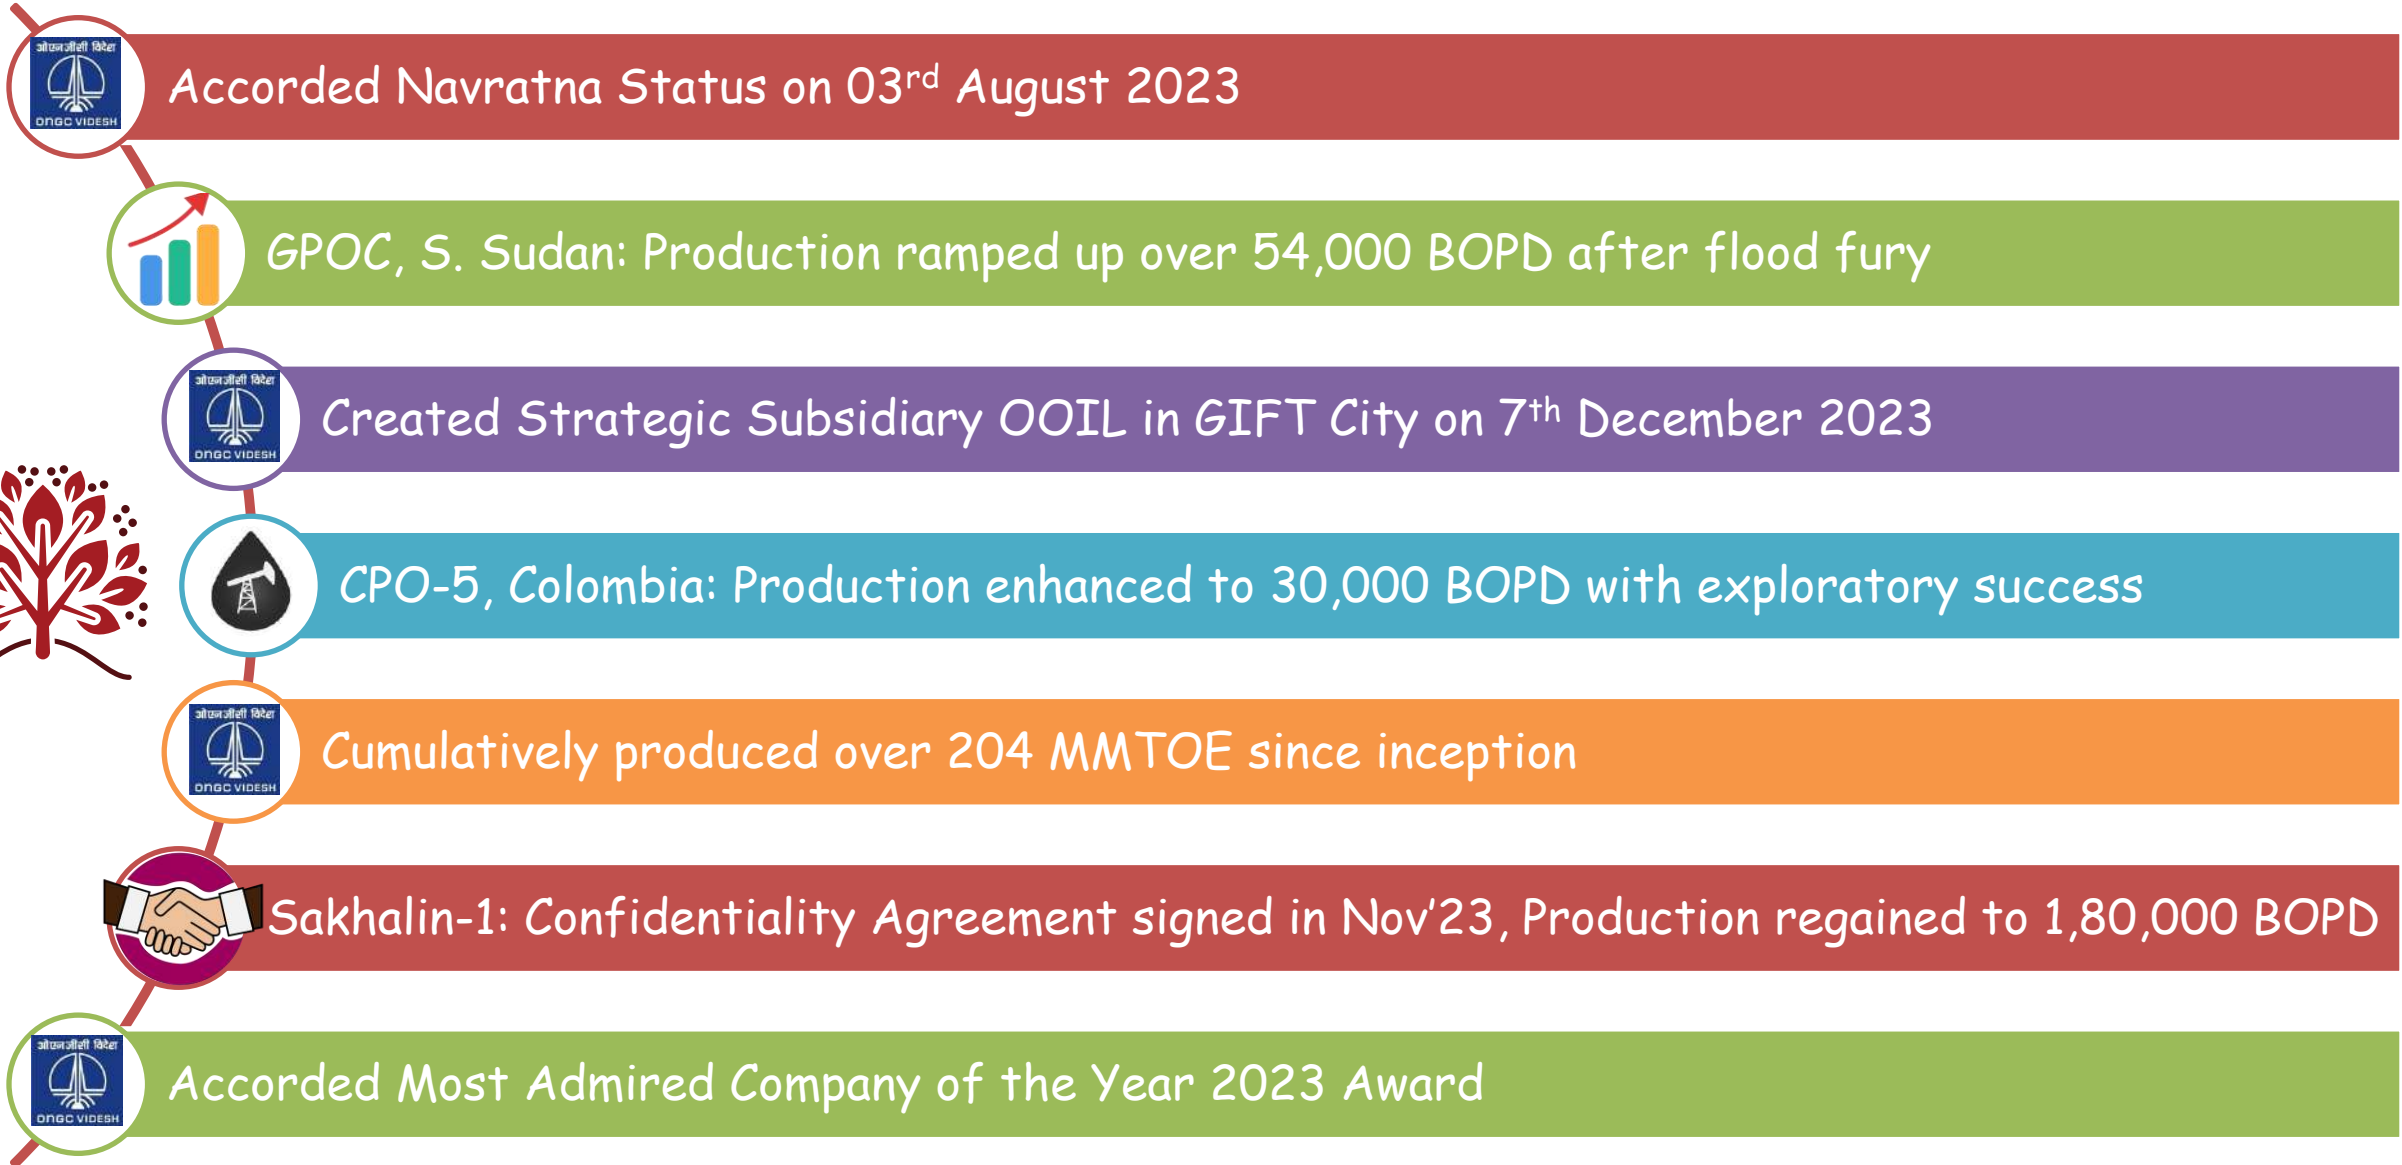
ओएनजीसी विदेश
ONGC VIDESH
Accorded Navratna Status on 03$^{rd}$ August 2023

GPOC, S. Sudan: Production ramped up over 54,000 BOPD after flood fury

ओएनजीसी विदेश
ONGC VIDESH
Created Strategic Subsidiary OOIL in GIFT City on 7$^{th}$ December 2023

CPO-5, Colombia: Production enhanced to 30,000 BOPD with exploratory success

ओएनजीसी विदेश
ONGC VIDESH
Cumulatively produced over 204 MMTOE since inception

Sakhalin-1: Confidentiality Agreement signed in Nov'23, Production regained to 1,80,000 BOPD

ओएनजीसी विदेश
ONGC VIDESH
Accorded Most Admired Company of the Year 2023 Award